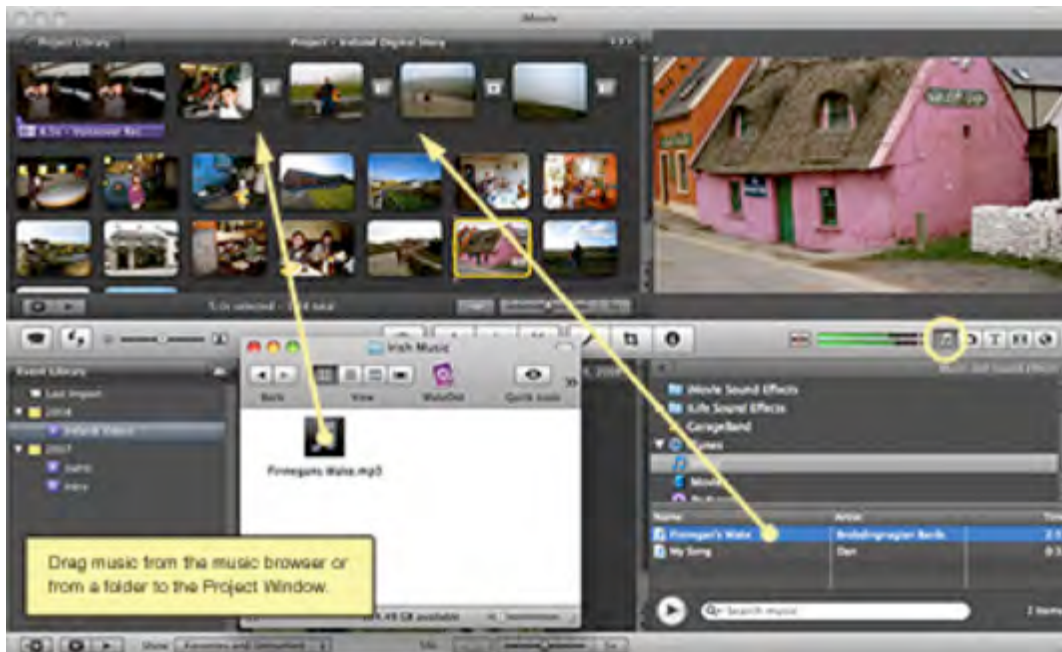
iMovie

Project Library

Project – Ireland Digital Story

Irish Music

Back

View

Quick Look

Event Library

Last Import

2008

2007

Finnegans Waltz.mp3

iMovie Sound Effects

iLife Sound Effects

GarageBand

iTunes

Music and Sound Effects

Name

Artist

Finnegan's Waltz

My Song

Drag music from the music browser or from a folder to the Project Window.

Search music

Show:

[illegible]